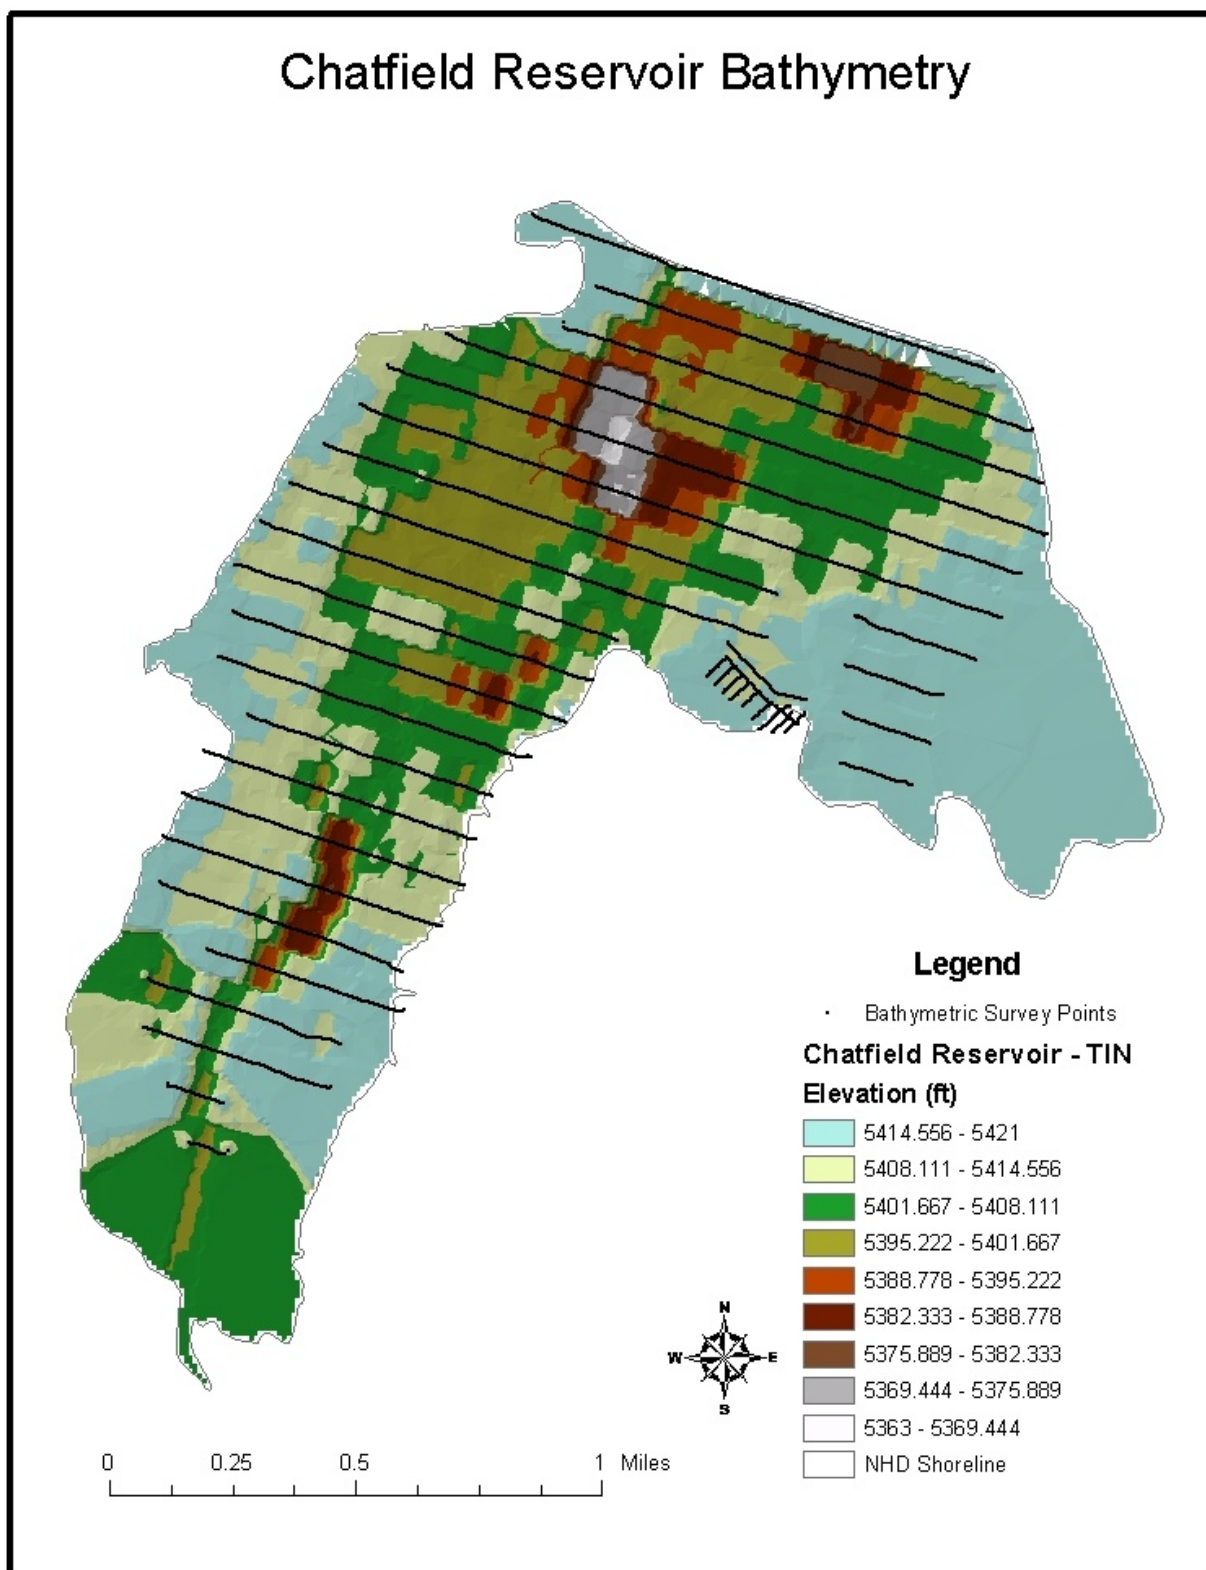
Chatfield Reservoir Bathymetry

Legend

Bathymetric Survey Points

Chatfield Reservoir - TIN

Elevation (ft)

5414.556 - 5421

5408.111 - 5414.556

5401.667 - 5408.111

5395.222 - 5401.667

5388.778 - 5395.222

5382.333 - 5388.778

5375.889 - 5382.333

5369.444 - 5375.889

5363 - 5369.444

NHD Shoreline

N
W E
S

0 0.25 0.5 1 Miles